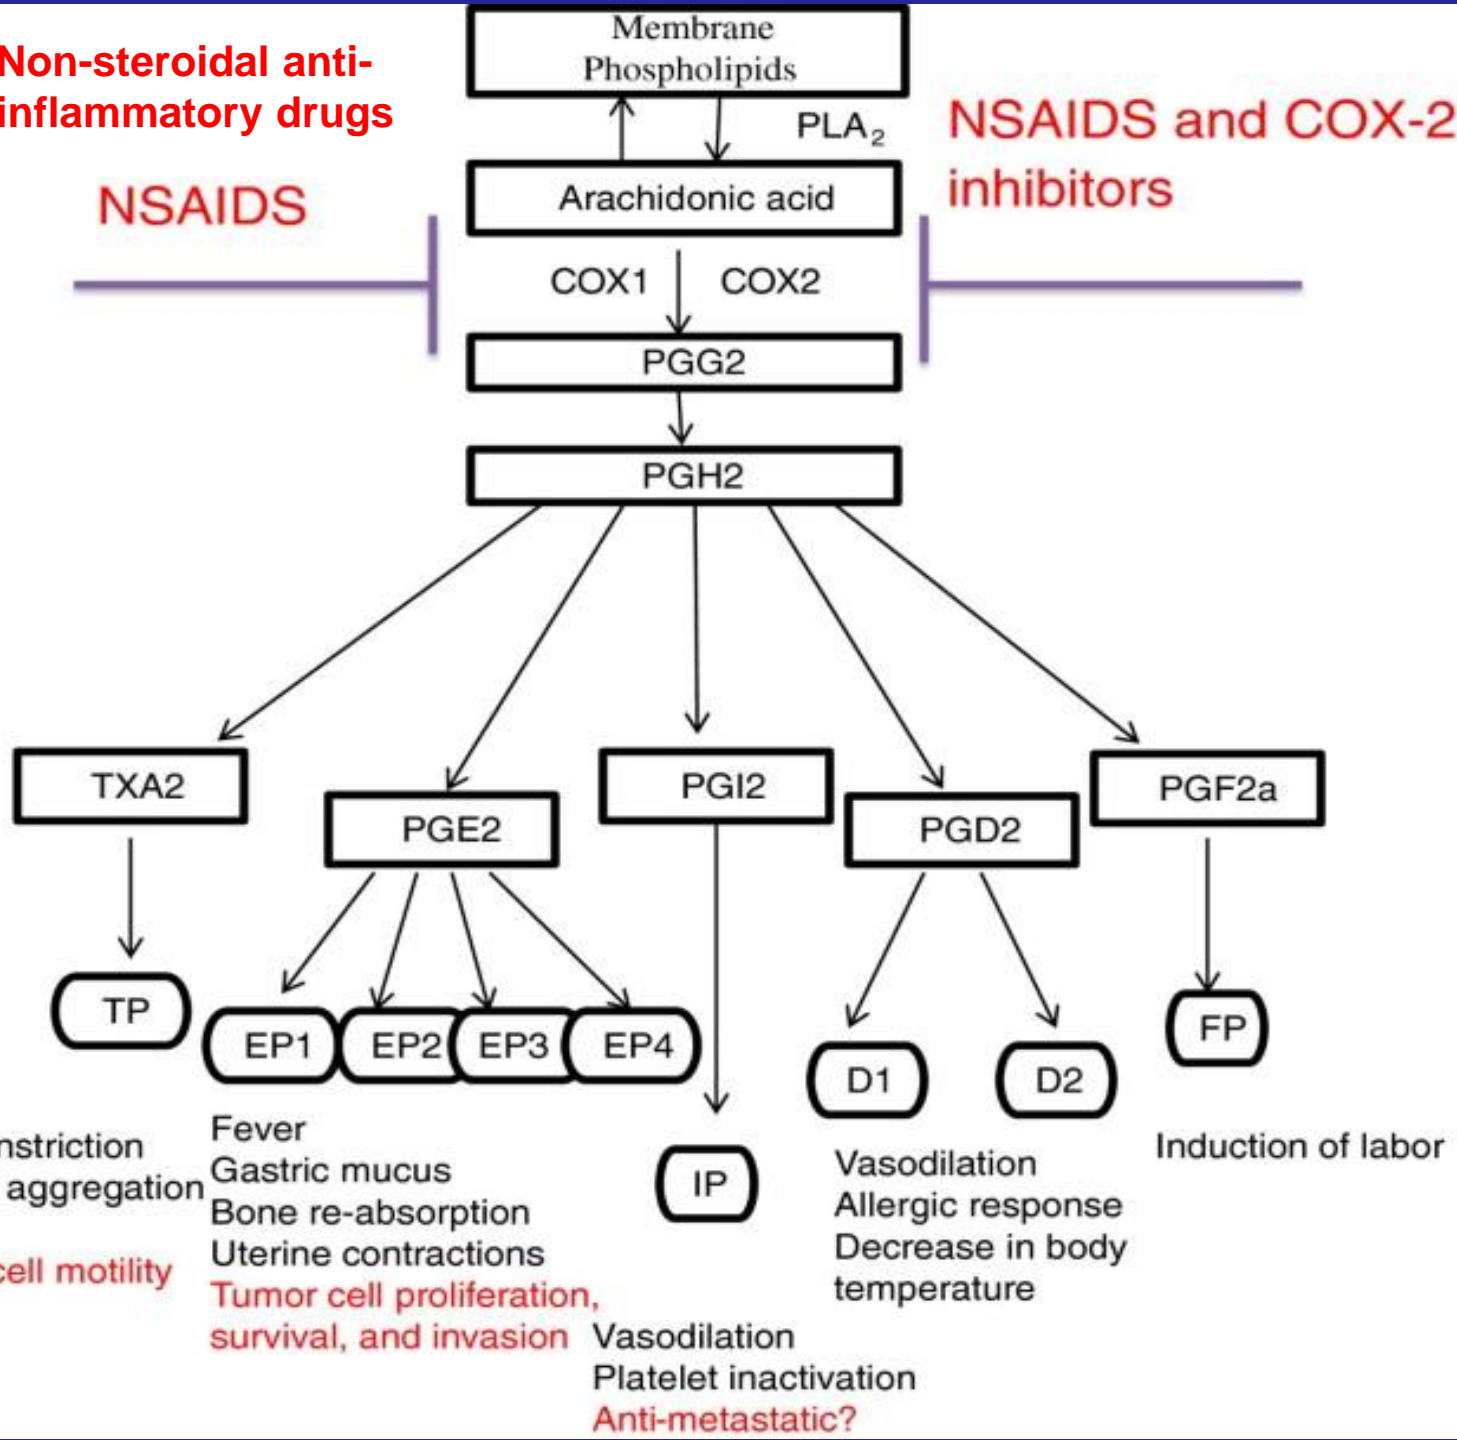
Non-steroidal anti-inflammatory drugs

Membrane Phospholipids

$PLA_2$

NSAIDS and COX-2 inhibitors

NSAIDS

Arachidonic acid

COX1

COX2

PGG2

PGH2

TXA2

PGE2

PGI2

PGD2

PGF2a

TP

EP1

EP2

EP3

EP4

D1

D2

FP

IP

nstriction
aggregation

cell motility

Fever
Gastric mucus
Bone re-absorption
Uterine contractions
Tumor cell proliferation, survival, and invasion

Vasodilation
Platelet inactivation
Anti-metastatic?

Vasodilation
Allergic response
Decrease in body temperature

Induction of labor